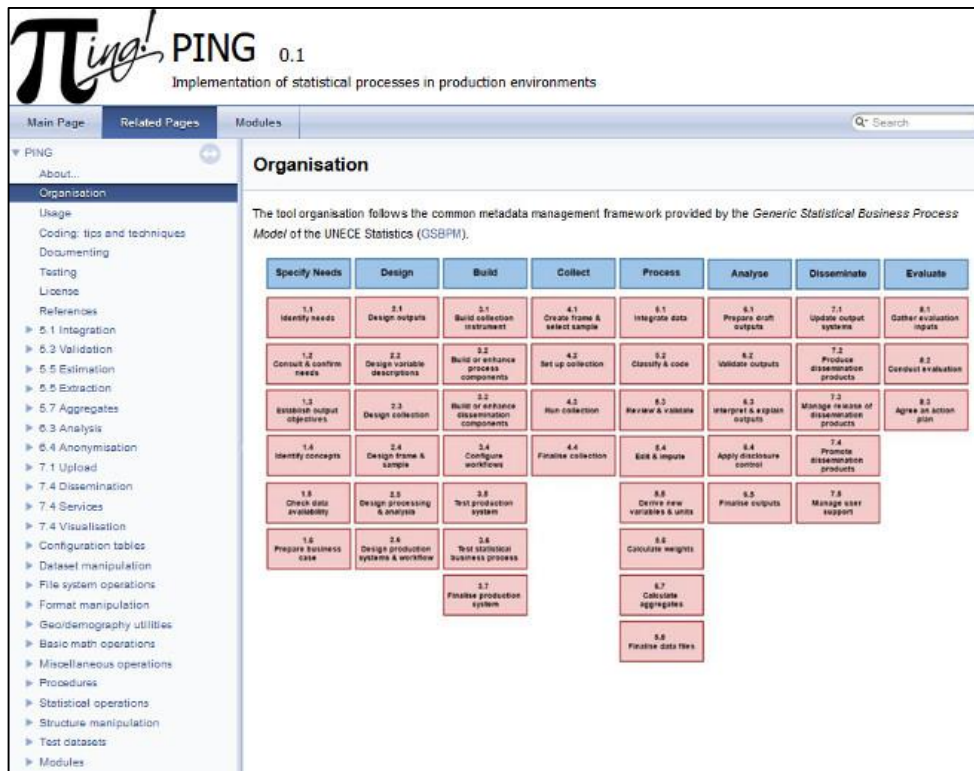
πing! PING 0.1
Implementation of statistical processes in production environments

Main Page
Related Pages
Modules
Search

PING
About...
Organisation
Usage
Coding: tips and techniques
Documenting
Testing
License
References
5.1 Integration
5.3 Validation
5.5 Estimation
5.5 Extraction
5.7 Aggregates
6.3 Analysis
6.4 Anonymisation
7.1 Upload
7.4 Dissemination
7.4 Services
7.4 Visualisation
Configuration tables
Dataset manipulation
File system operations
Format manipulation
Geo/demography utilities
Basic math operations
Miscellaneous operations
Procedures
Statistical operations
Structure manipulation
Test datasets
Modules

Organisation

The tool organisation follows the common metadata management framework provided by the Generic Statistical Business Process Model of the UNECE Statistics (GSBPM).

| Specify Needs | Design | Build | Collect | Process | Analyse | Disseminate | Evaluate |
|---|---|---|---|---|---|---|---|
| 1.1 Identify needs | 2.1 Design outputs | 3.1 Build collection instrument | 4.1 Create frame & select sample | 5.1 Integrate data | 6.1 Prepare draft outputs | 7.1 Update output systems | 8.1 Gather evaluation inputs |
| 1.2 Consult & confirm needs | 2.2 Design variable descriptions | 3.2 Build or enhance process components | 4.2 Set up collection | 5.2 Classify & code | 6.2 Validate outputs | 7.2 Produce dissemination products | 8.2 Conduct evaluation |
| 1.3 Establish output objectives | 2.3 Design collection | 3.3 Build or enhance dissemination components | 4.3 Run collection | 5.3 Review & validate | 6.3 Interpret & explain outputs | 7.3 Manage release of dissemination products | 8.3 Agree on action plan |
| 1.4 Identify concepts | 2.4 Design frame & sample | 3.4 Configure workflows | 4.4 Finalise collection | 5.4 Edit & impute | 6.4 Apply disclosure control | 7.4 Promote dissemination products | |
| 1.5 Check data availability | 2.5 Design processing & analysis | 3.5 Test production system | | 5.5 Derive new variables & units | 6.5 Finalise outputs | 7.5 Manage user support | |
| 1.6 Prepare business case | 2.6 Design production systems & workflow | 3.6 Test statistical business process | | 5.6 Calculate weights | | | |
| | | 3.7 Finalise production system | | 5.7 Calculate aggregates | | | |
| | | | | 5.8 Finalise data files | | | |